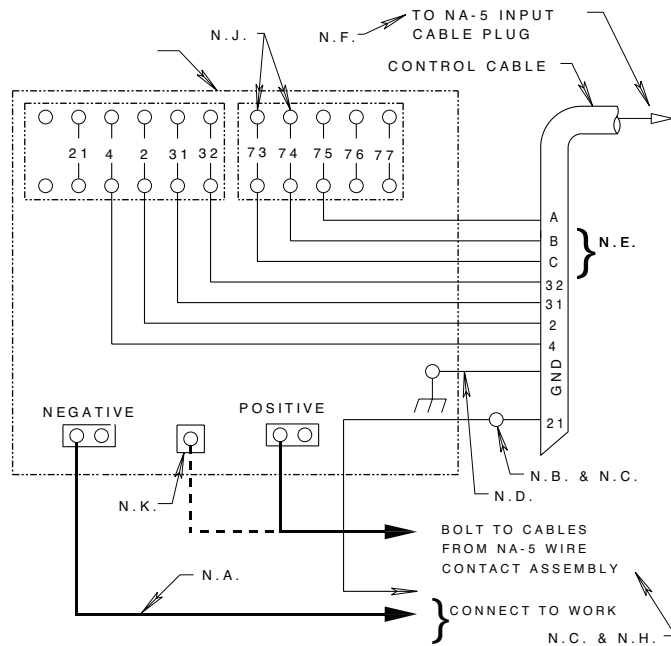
N.F.
TO NA-5 INPUT CABLE PLUG
N.J.
CONTROL CABLE
21
4
2
31
32
73
74
75
76
77
A
B
C
32
31
2
4
GND
21
N.E.
NEGATIVE
POSITIVE
N.B. & N.C.
N.D.
N.K.
BOLT TO CABLES FROM NA-5 WIRE CONTACT ASSEMBLY
N.A.
CONNECT TO WORK
N.C. & N.H.